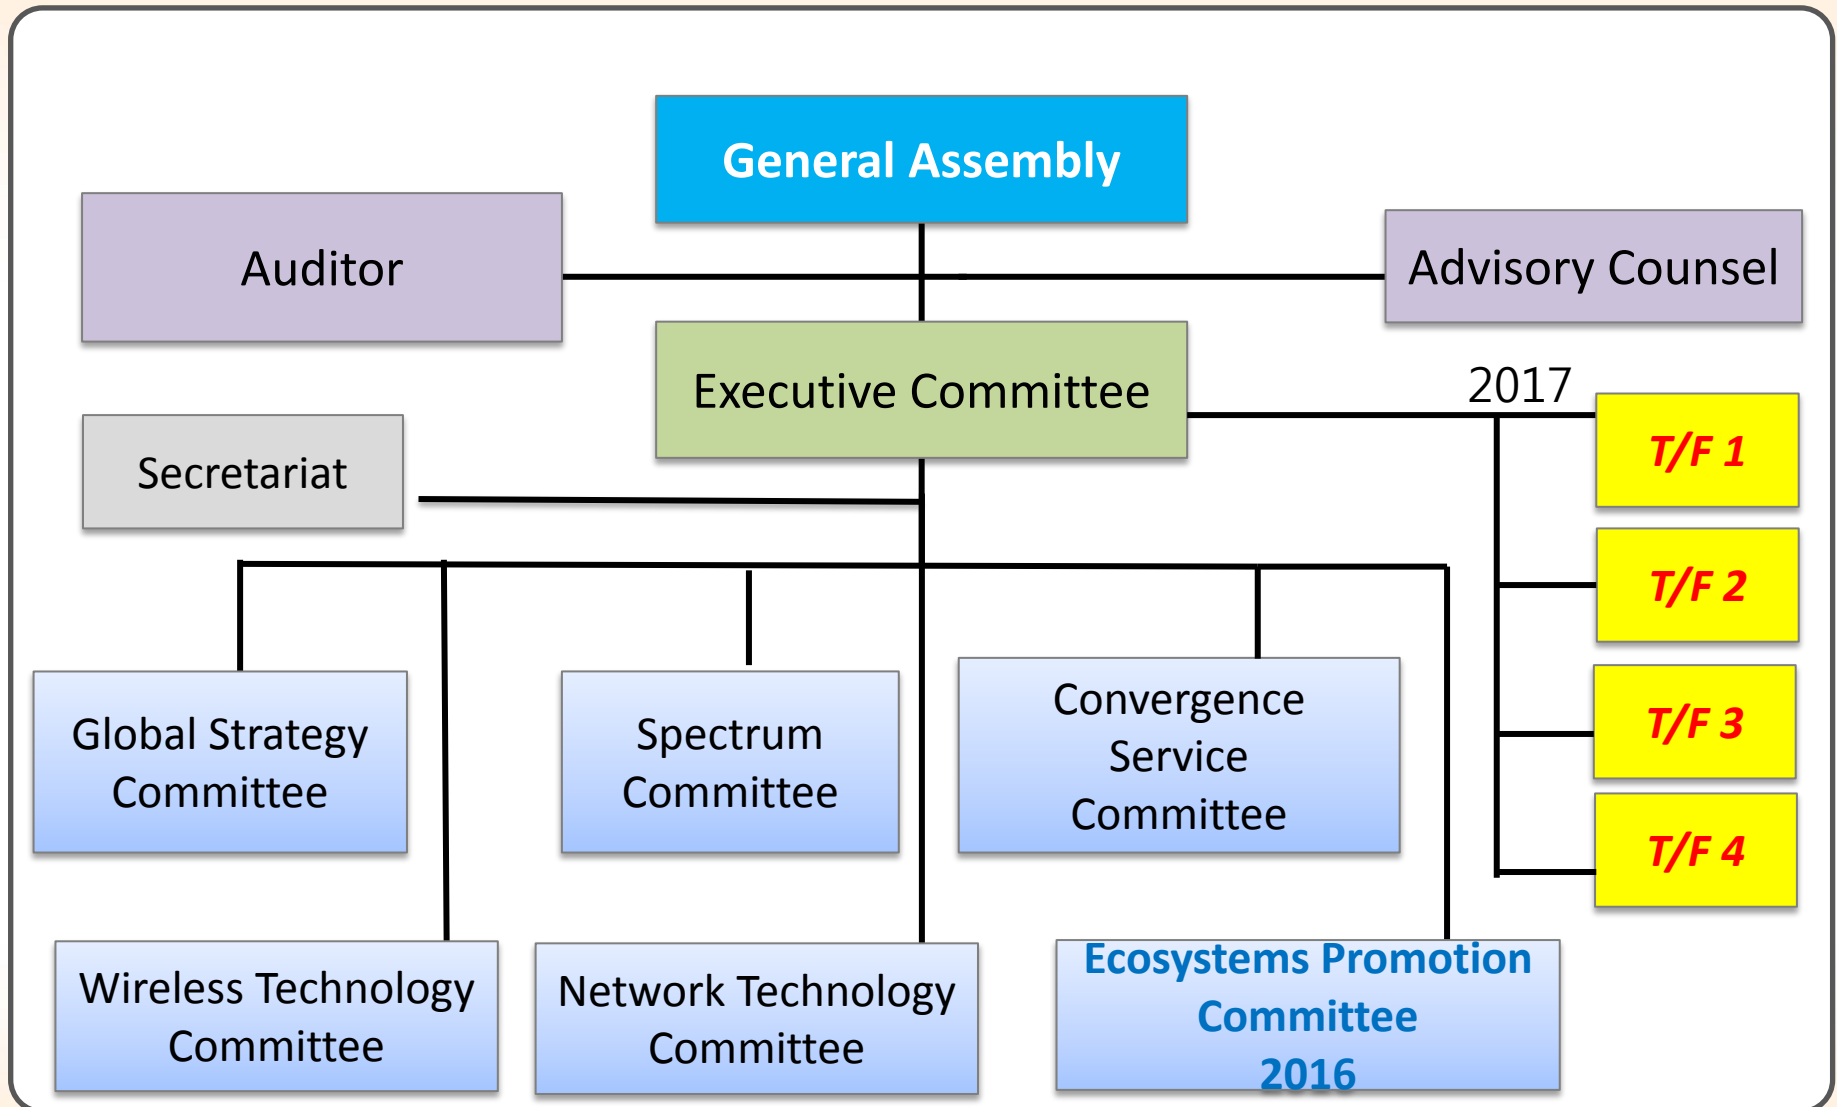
General Assembly

Auditor

Advisory Counsel

Executive Committee

2017

T/F 1

T/F 2

T/F 3

T/F 4

Secretariat

Global Strategy Committee

Spectrum Committee

Convergence Service Committee

Wireless Technology Committee

Network Technology Committee

Ecosystems Promotion Committee 2016